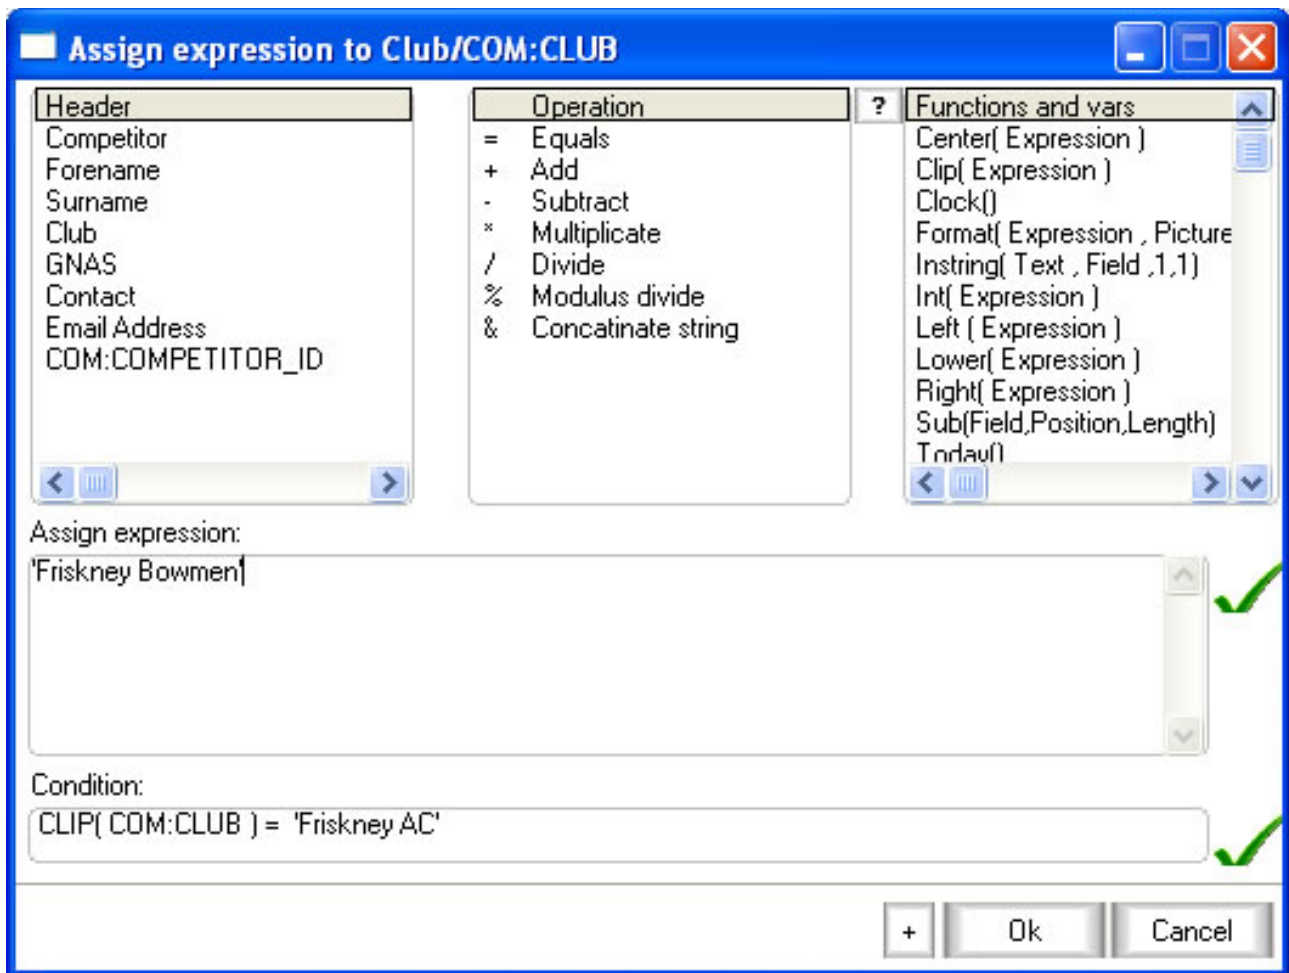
Assign expression to Club/COM:CLUB

Header
Competitor
Forename
Surname
Club
GNAS
Contact
Email Address
COM:COMPETITOR_ID

Operation
= Equals
+ Add
- Subtract
* Multiplicate
/ Divide
% Modulus divide
& Concatinate string

?

Functions and vars
Center( Expression )
Clip( Expression )
Clock()
Format( Expression , Picture
Instring( Text , Field ,1,1)
Int( Expression )
Left ( Expression )
Lower( Expression )
Right( Expression )
Sub(Field,Position,Length)
Today()

Assign expression:
'Friskney Bowmen'

Condition:
CLIP( COM:CLUB ) = 'Friskney AC'

+
Ok
Cancel